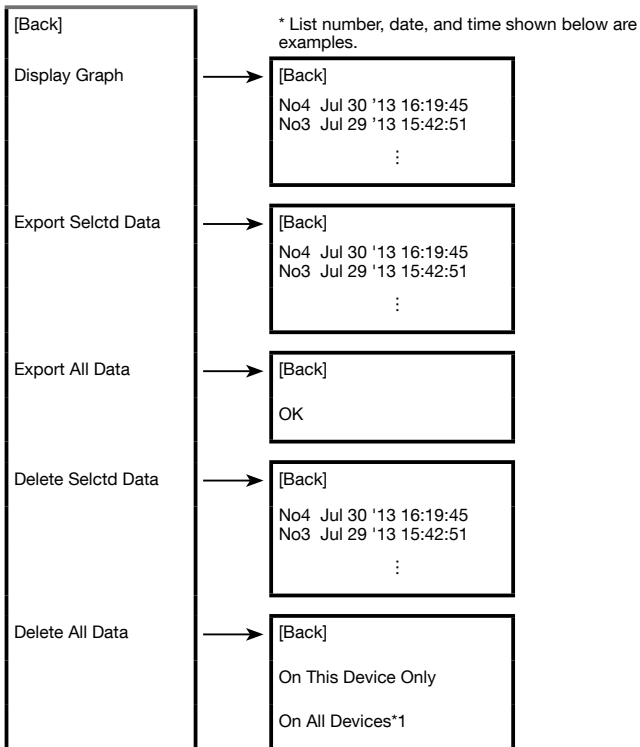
[Back]

Display Graph

Export Selctd Data

Export All Data

Delete Selctd Data

Delete All Data

* List number, date, and time shown below are examples.

[Back]

No4 Jul 30 '13 16:19:45
No3 Jul 29 '13 15:42:51

⋮

[Back]

No4 Jul 30 '13 16:19:45
No3 Jul 29 '13 15:42:51

⋮

[Back]

OK

[Back]

No4 Jul 30 '13 16:19:45
No3 Jul 29 '13 15:42:51

⋮

[Back]

On This Device Only

On All Devices*1